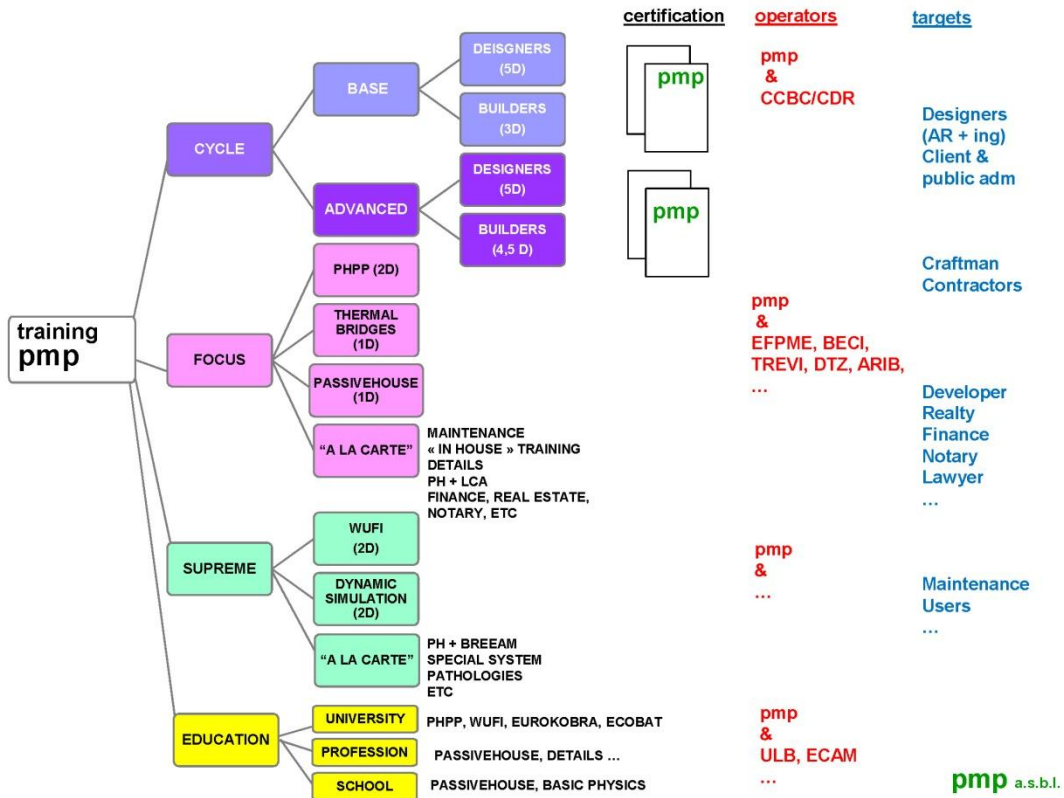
certification
operators
targets

training
pmp

CYCLE
BASE
DEISGNERS (5D)
BUILDERS (3D)
ADVANCED
DESIGNERS (5D)
BUILDERS (4,5 D)

pmp
pmp

pmp
&
CCBC/CDR

Designers
(AR + ing)
Client &
public adm

FOCUS
PHPP (2D)
THERMAL BRIDGES (1D)
PASSIVEHOUSE (1D)
"A LA CARTE"
MAINTENANCE
« IN HOUSE » TRAINING
DETAILS
PH + LCA
FINANCE, REAL ESTATE, NOTARY, ETC

Craftman
Contractors

pmp
&
EFPME, BECI, TREVI, DTZ, ARIB,
…

Developer
Realty
Finance
Notary
Lawyer
…

SUPREME
WUFI (2D)
DYNAMIC SIMULATION (2D)
"A LA CARTE"
PH + BREEAM
SPECIAL SYSTEM
PATHOLOGIES
ETC

pmp
&
…

Maintenance
Users
…

EDUCATION
UNIVERSITY
PHPP, WUFI, EUROKOBRA, ECOBAT
PROFESSION
PASSIVEHOUSE, DETAILS …
SCHOOL
PASSIVEHOUSE, BASIC PHYSICS

pmp
&
ULB, ECAM
…

pmp a.s.b.l.